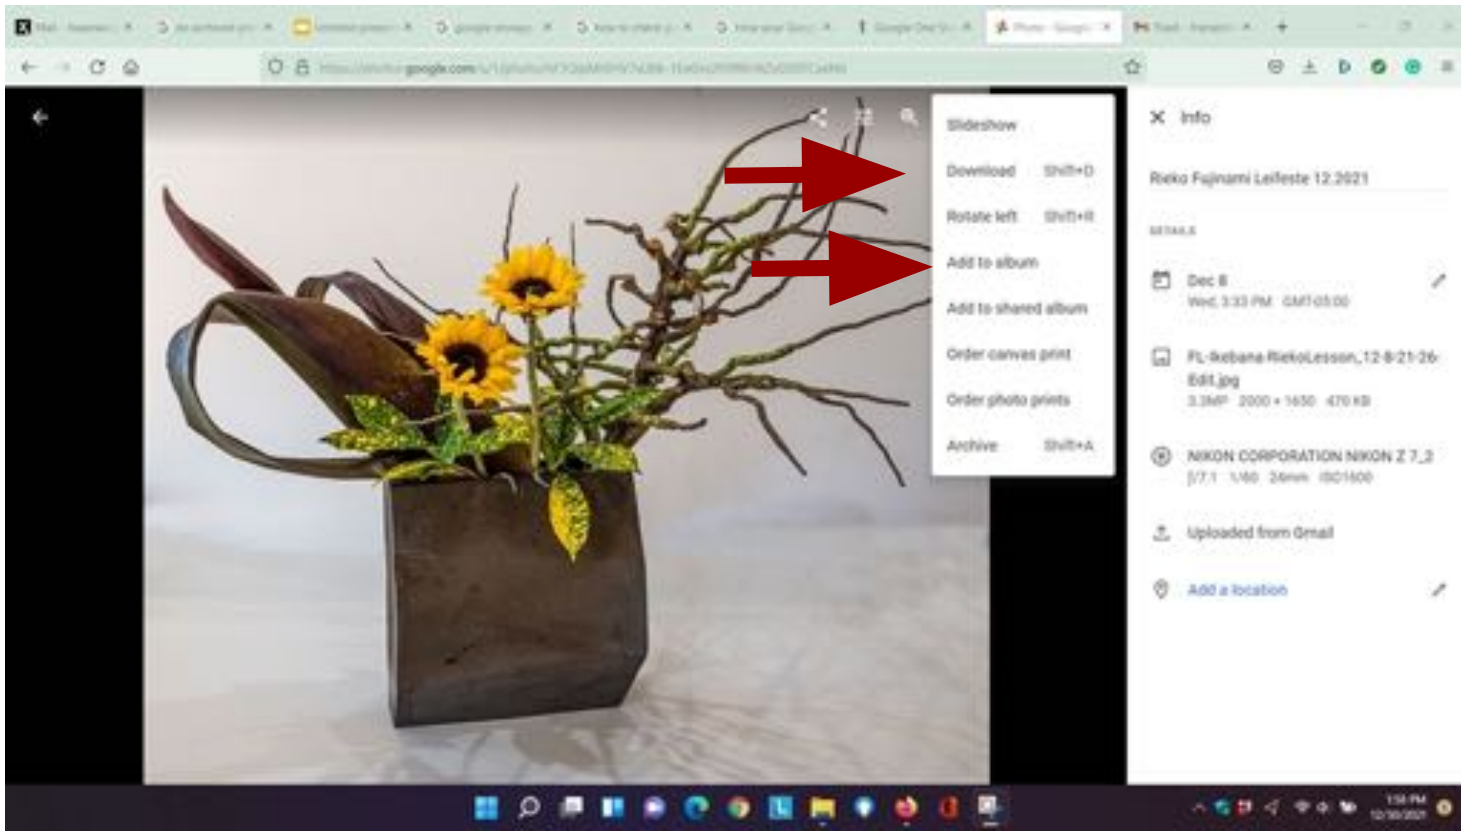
Slideshow
Download Shift+D
Rotate left Shift+R
Add to album
Add to shared album
Order canvas print
Order photo prints
Archive Shift+A

Info

Rieko Fujinami Leifeste 12.2021

DETAILS

Dec 8
Wed, 3:33 PM GMT-05:00

FL-Ikebana-RiekoLesson_12-8-21-26-Edit.jpg
3.3MP 2000 × 1650 470 KB

NIKON CORPORATION NIKON Z 7_2
ƒ/7.1 1/60 24mm ISO1600

Uploaded from Gmail

Add a location

1:58 PM
12/30/2021